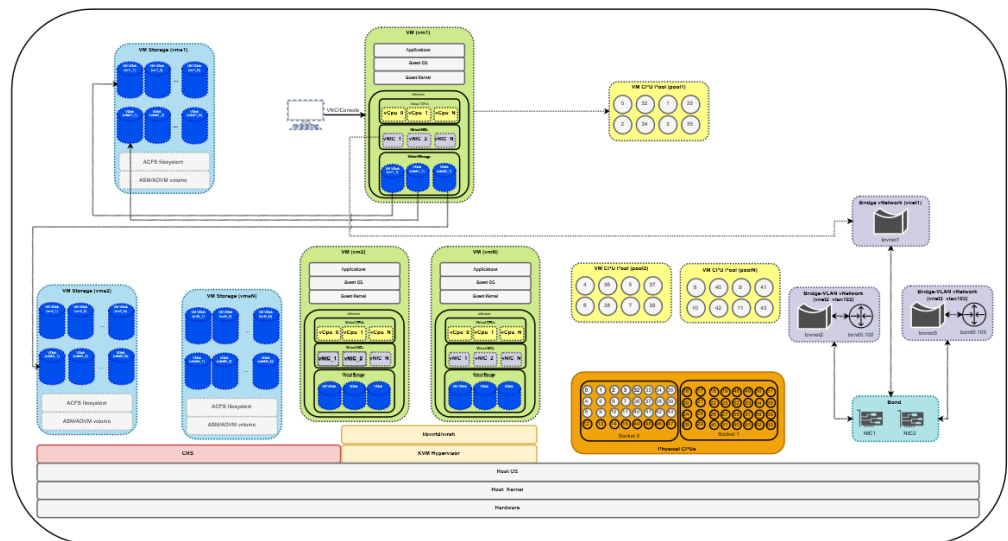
VM Storage (vms1)

ACFS filesystem

ASM/ADVM volume

VM (vm1)

Applications

Guest OS

Guest Kernel

vCpu 0

vCpu 1

vCpu N

vNIC 1

vNIC 2

vNIC N

VNC/Console

VM CPU Pool (pool1)

0

32

1

33

2

34

3

35

Bridge vNetwork (vnet1)

bnnet1

VM Storage (vms2)

ACFS filesystem

ASM/ADVM volume

VM Storage (vmsN)

ACFS filesystem

ASM/ADVM volume

VM (vm2)

Applications

Guest OS

Guest Kernel

vCpu 0

vCpu 1

vCpu N

vNIC 1

vNIC 2

vNIC N

VM (vmN)

Applications

Guest OS

Guest Kernel

vCpu 0

vCpu 1

vCpu N

vNIC 1

vNIC 2

vNIC N

VM CPU Pool (pool2)

4

36

5

37

6

38

7

39

VM CPU Pool (poolN)

8

40

9

41

10

42

11

43

Bridge-VLAN vNetwork (vnet2, vlan102)

bnnet2

bond0.102

Bridge-VLAN vNetwork (vnet3, vlan103)

bnnet3

bond0.103

Bond

NIC1

NIC2

Socket 0

Socket 1

Physical CPUs

libvirtd/virsh

KVM Hypervisor

CRS

Host OS

Host Kernel

Hardware